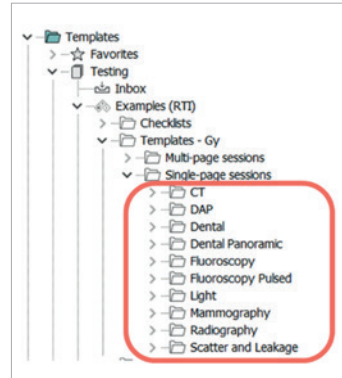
Templates
Favorites
Testing
Inbox
Examples (RTI)
Checklists
Templates - Gy
Multi-page sessions
Single-page sessions
CT
DAP
Dental
Dental Panoramic
Fluoroscopy
Fluoroscopy Pulsed
Light
Mammography
Radiography
Scatter and Leakage